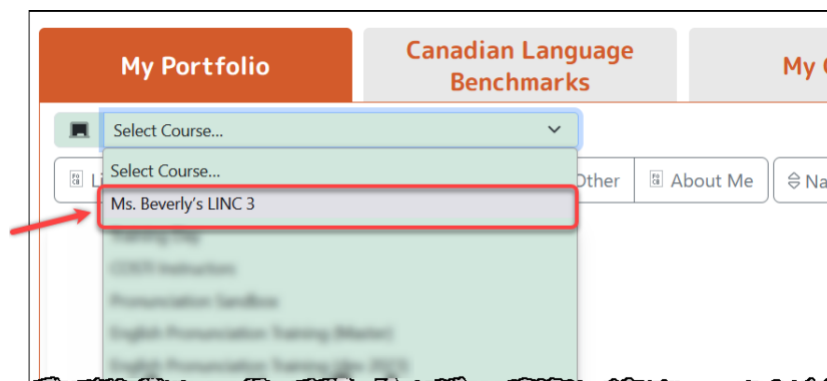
My Portfolio

Canadian Language Benchmarks

My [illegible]

Select Course...

Select Course...

Ms. Beverly's LINC 3

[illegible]

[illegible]

Pronunciation Sandbox

English Pronunciation Training (Master)

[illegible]

Li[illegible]

Other

About Me

Na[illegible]